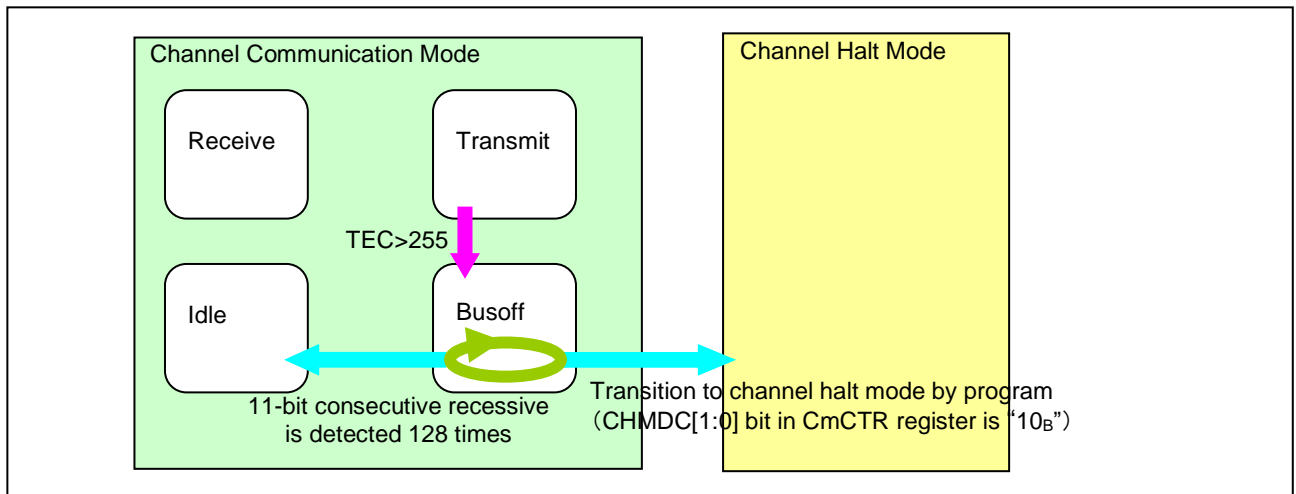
Channel Communication Mode

Channel Halt Mode

Receive

Transmit

TEC>255

Idle

Busoff

11-bit consecutive recessive is detected 128 times

Transition to channel halt mode by program （CHMDC[1:0] bit in CmCTR register is “$10_B$”）